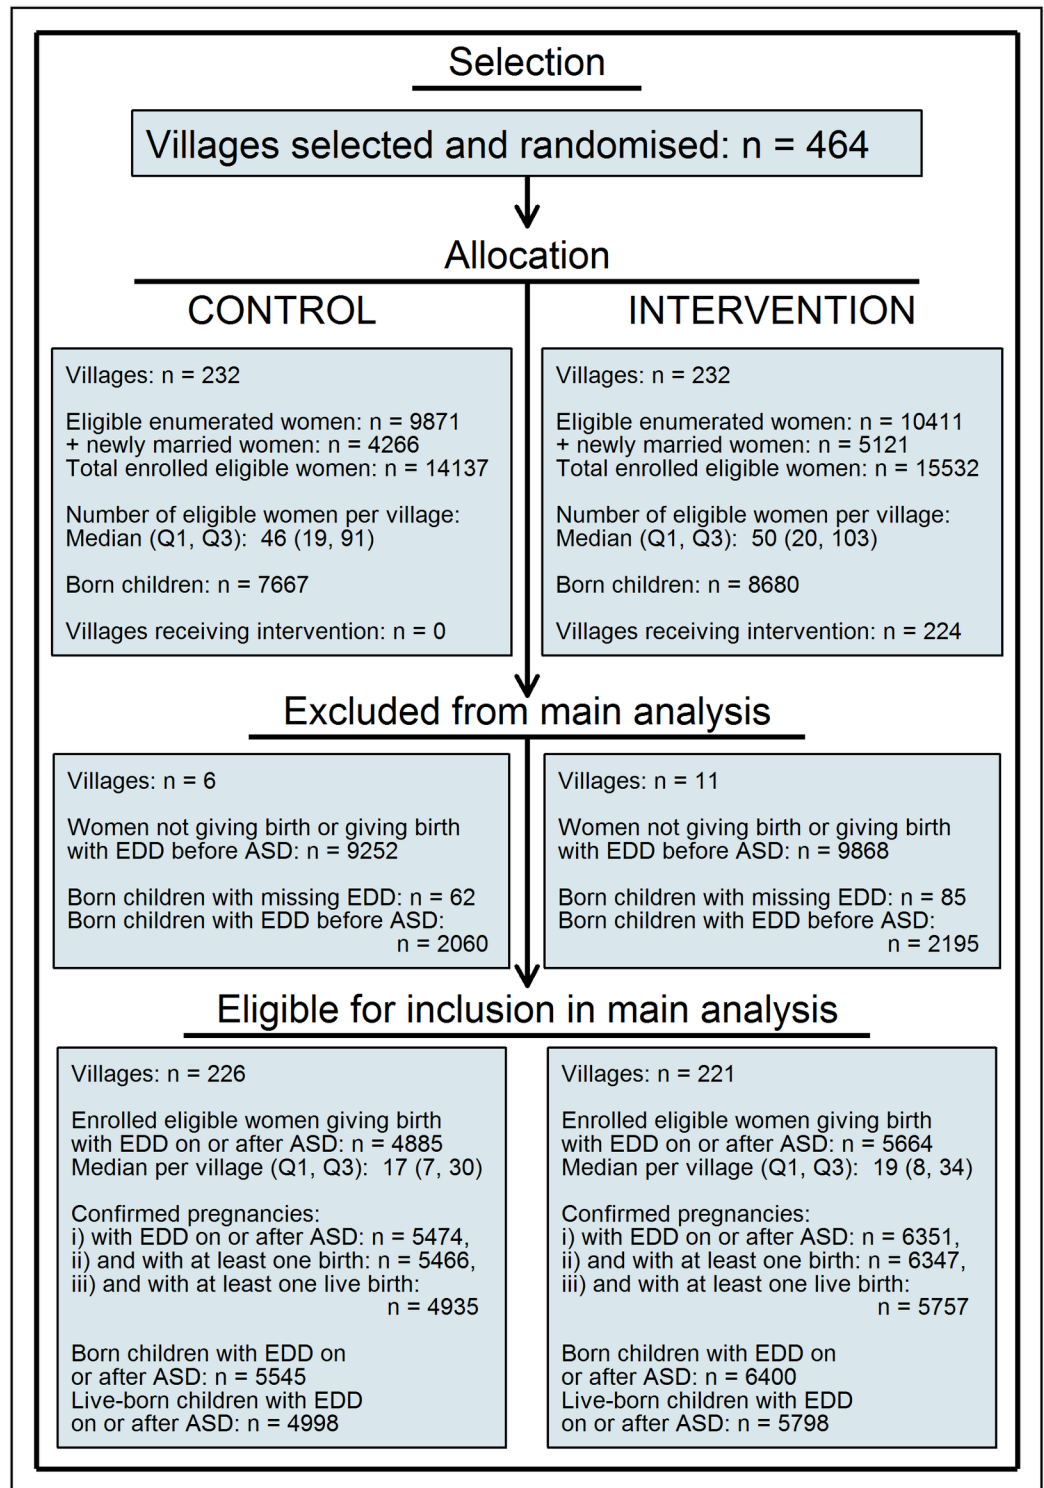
Selection

Villages selected and randomised: n = 464

Allocation

CONTROL

Villages: n = 232

Eligible enumerated women: n = 9871
+ newly married women: n = 4266
Total enrolled eligible women: n = 14137

Number of eligible women per village:
Median (Q1, Q3): 46 (19, 91)

Born children: n = 7667

Villages receiving intervention: n = 0

INTERVENTION

Villages: n = 232

Eligible enumerated women: n = 10411
+ newly married women: n = 5121
Total enrolled eligible women: n = 15532

Number of eligible women per village:
Median (Q1, Q3): 50 (20, 103)

Born children: n = 8680

Villages receiving intervention: n = 224

Excluded from main analysis

Villages: n = 6

Women not giving birth or giving birth with EDD before ASD: n = 9252

Born children with missing EDD: n = 62
Born children with EDD before ASD: n = 2060

Villages: n = 11

Women not giving birth or giving birth with EDD before ASD: n = 9868

Born children with missing EDD: n = 85
Born children with EDD before ASD: n = 2195

Eligible for inclusion in main analysis

Villages: n = 226

Enrolled eligible women giving birth with EDD on or after ASD: n = 4885
Median per village (Q1, Q3): 17 (7, 30)

Confirmed pregnancies:
i) with EDD on or after ASD: n = 5474,
ii) and with at least one birth: n = 5466,
iii) and with at least one live birth: n = 4935

Born children with EDD on or after ASD: n = 5545
Live-born children with EDD on or after ASD: n = 4998

Villages: n = 221

Enrolled eligible women giving birth with EDD on or after ASD: n = 5664
Median per village (Q1, Q3): 19 (8, 34)

Confirmed pregnancies:
i) with EDD on or after ASD: n = 6351,
ii) and with at least one birth: n = 6347,
iii) and with at least one live birth: n = 5757

Born children with EDD on or after ASD: n = 6400
Live-born children with EDD on or after ASD: n = 5798